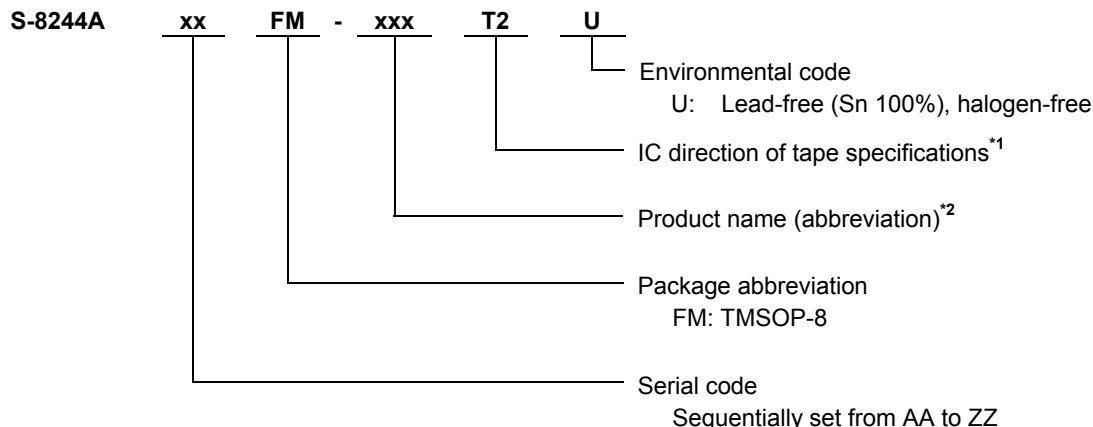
S-8244A xx FM - xxx T2 U

Environmental code
U: Lead-free (Sn 100%), halogen-free

IC direction of tape specifications$^{*1}$

Product name (abbreviation)$^{*2}$

Package abbreviation
FM: TMSOP-8

Serial code
Sequentially set from AA to ZZ